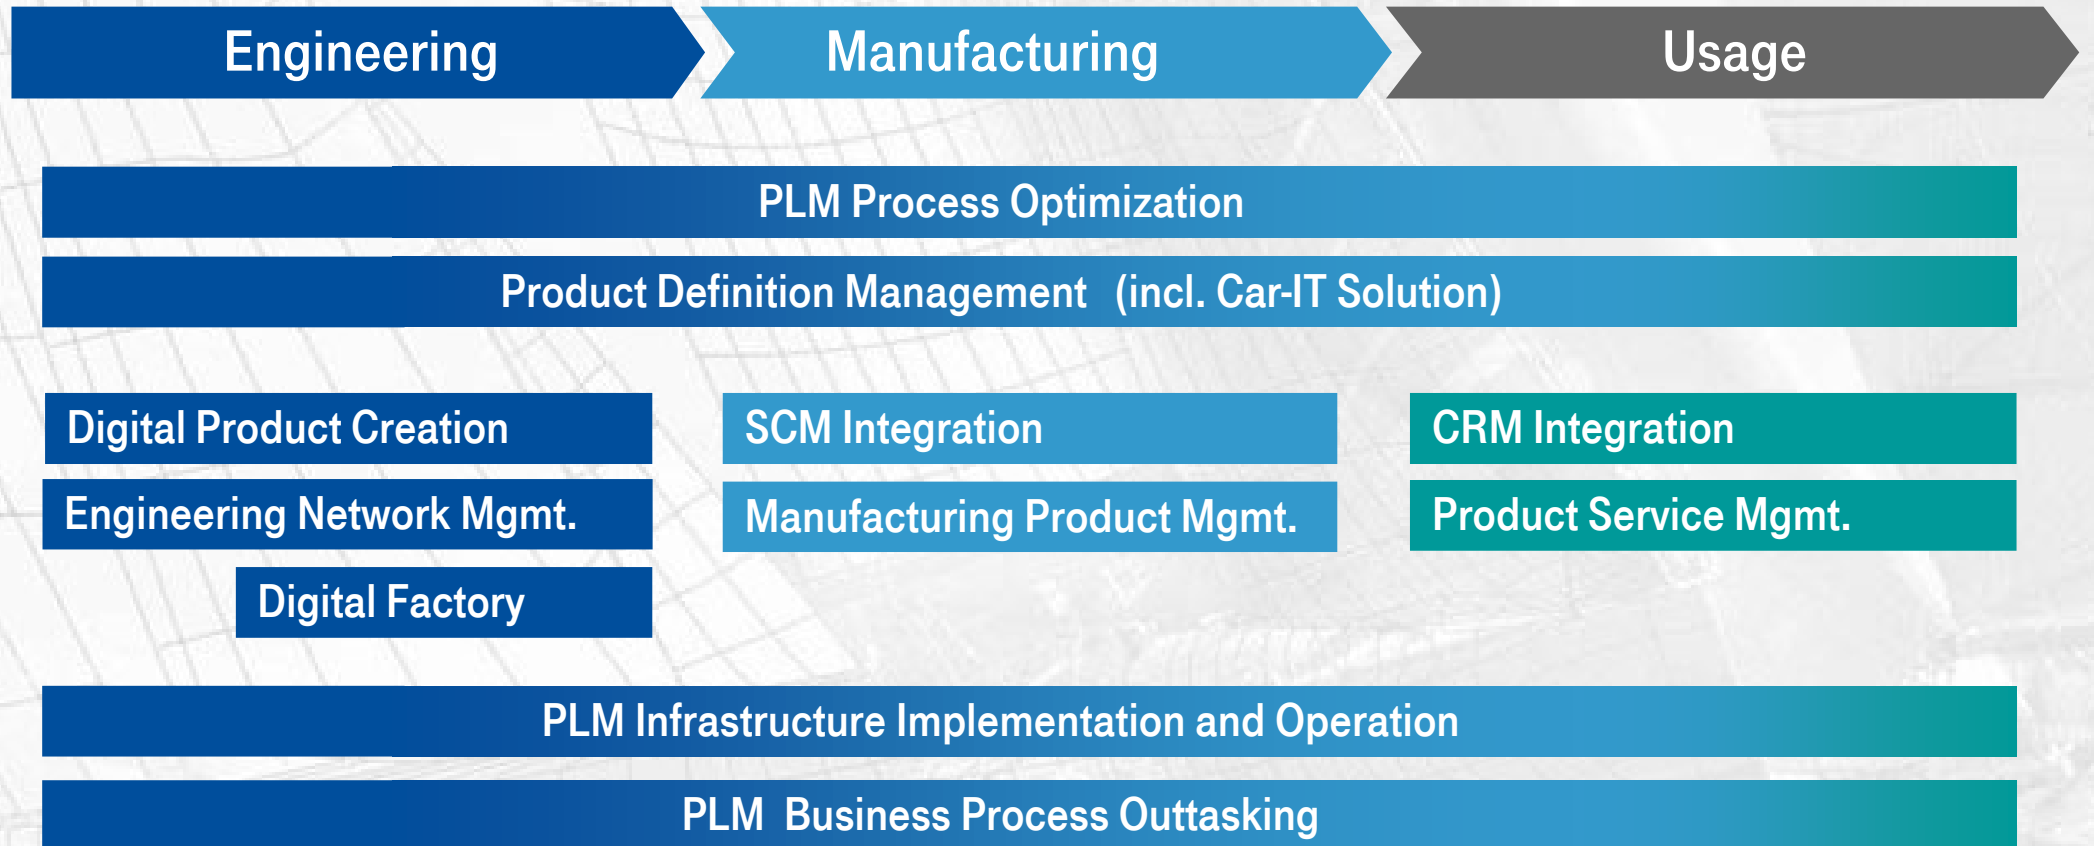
Engineering

Manufacturing

Usage

PLM Process Optimization

Product Definition Management (incl. Car-IT Solution)

Digital Product Creation

Engineering Network Mgmt.

Digital Factory

SCM Integration

Manufacturing Product Mgmt.

CRM Integration

Product Service Mgmt.

PLM Infrastructure Implementation and Operation

PLM Business Process Outtasking